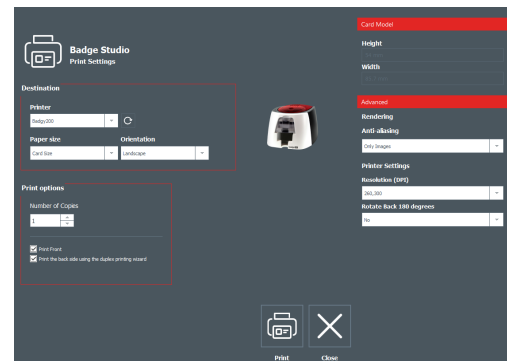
Badge Studio
Print Settings

Destination

Printer
Badgy200

Paper size
Card Size

Orientation
Landscape

Print options

Number of Copies
1

Print Front
Print the back side using the duplex printing wizard

Card Model

Height
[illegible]

Width
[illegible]

Advanced

Rendering

Anti-aliasing
Only Images

Printer Settings

Resolution (DPI)
300,300

Rotate Back 180 degrees
No

Print

Close